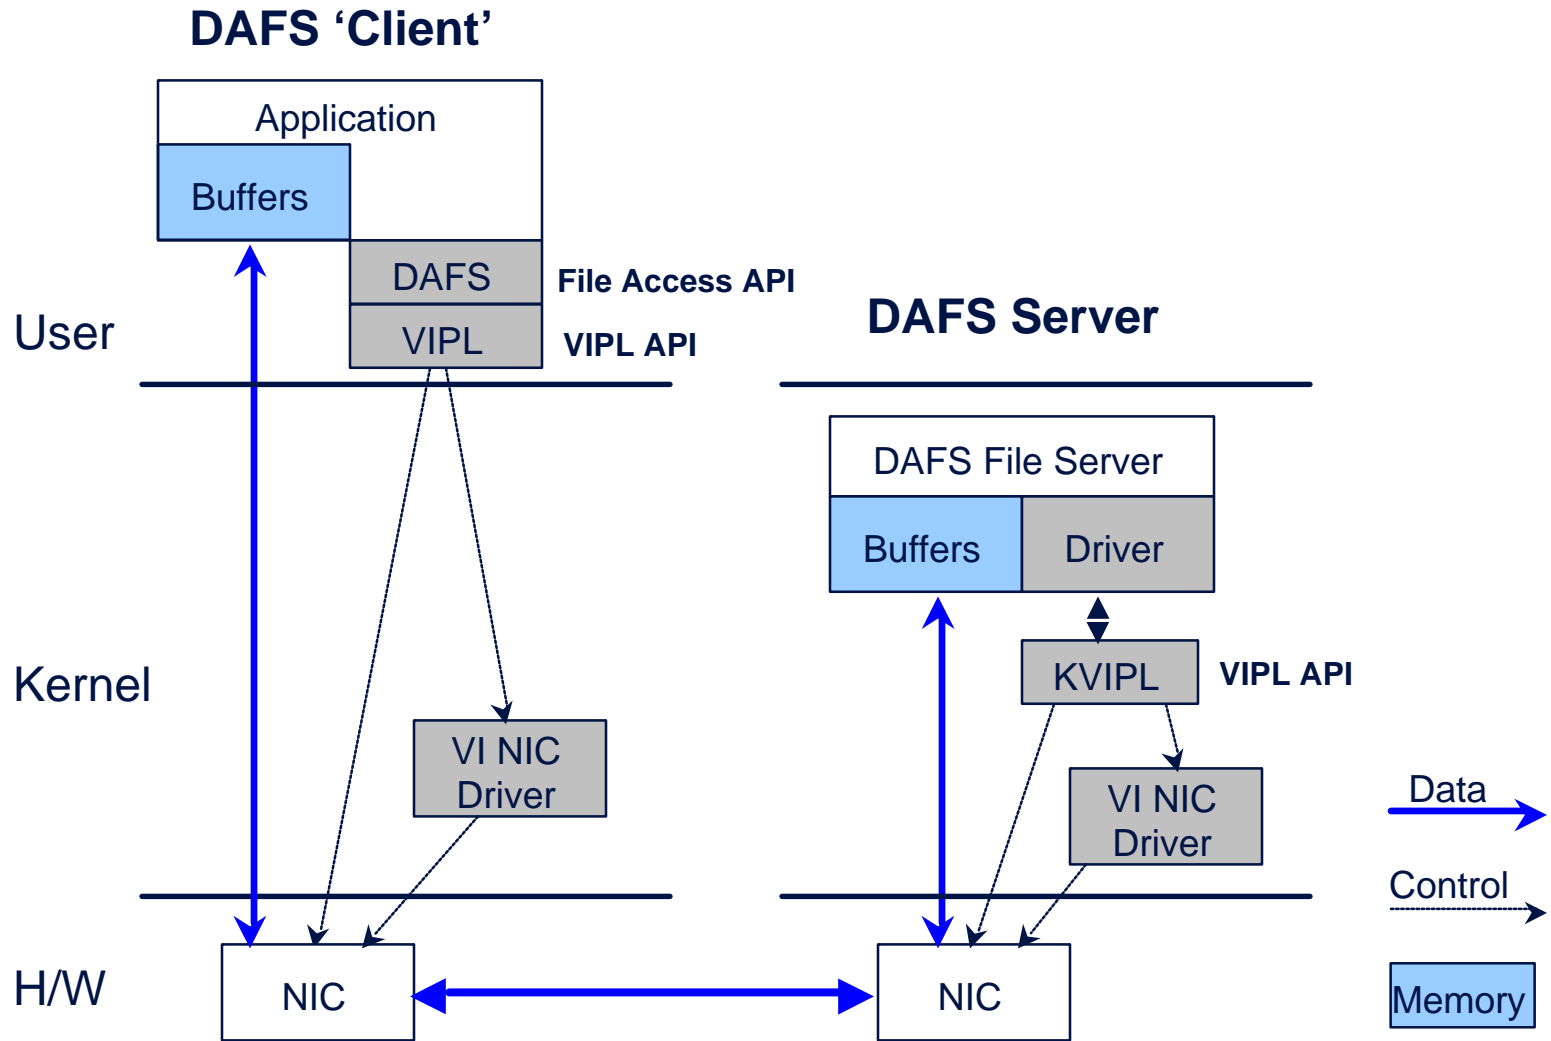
DAFS ‘Client’

Application

Buffers

DAFS

File Access API

VIPL

VIPL API

User

DAFS Server

DAFS File Server

Buffers

Driver

KVIPL

VIPL API

Kernel

VI NIC Driver

VI NIC Driver

Data

Control

H/W

NIC

NIC

Memory